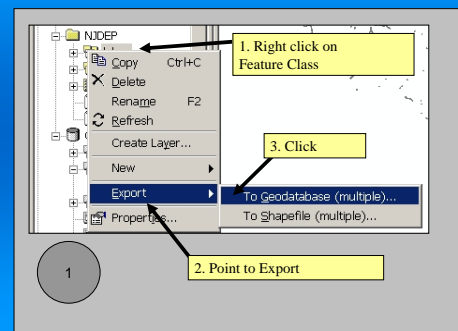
NJDEP

1. Right click on Feature Class

Copy Ctrl+C
Delete
Rename F2
Refresh
Create Layer...
New
Export
Properties...

3. Click

To Geodatabase (multiple)...
To Shapefile (multiple)...

1

2. Point to Export